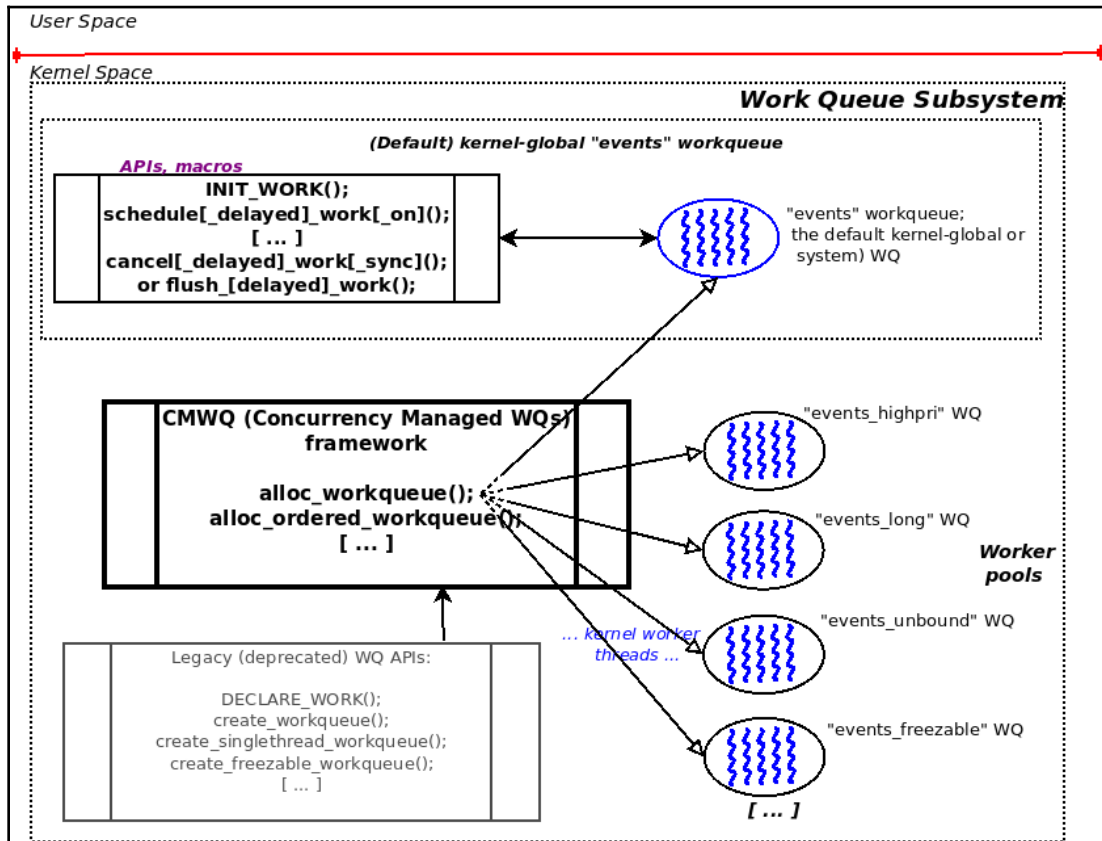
User Space

Kernel Space

Work Queue Subsystem

(Default) kernel-global "events" workqueue

APIs, macros

INIT_WORK();
schedule[_delayed]_work[_on]();
[ ... ]
cancel[_delayed]_work[_sync]();
or flush_[delayed]_work();

"events" workqueue;
the default kernel-global or
system) WQ

CMWQ (Concurrency Managed WQs)
framework

alloc_workqueue();
alloc_ordered_workqueue();
[ ... ]

"events_highpri" WQ

"events_long" WQ

Worker pools

... kernel worker threads ...

"events_unbound" WQ

Legacy (deprecated) WQ APIs:

DECLARE_WORK();
create_workqueue();
create_singlethread_workqueue();
create_freezable_workqueue();
[ ... ]

"events_freezable" WQ

[ ... ]